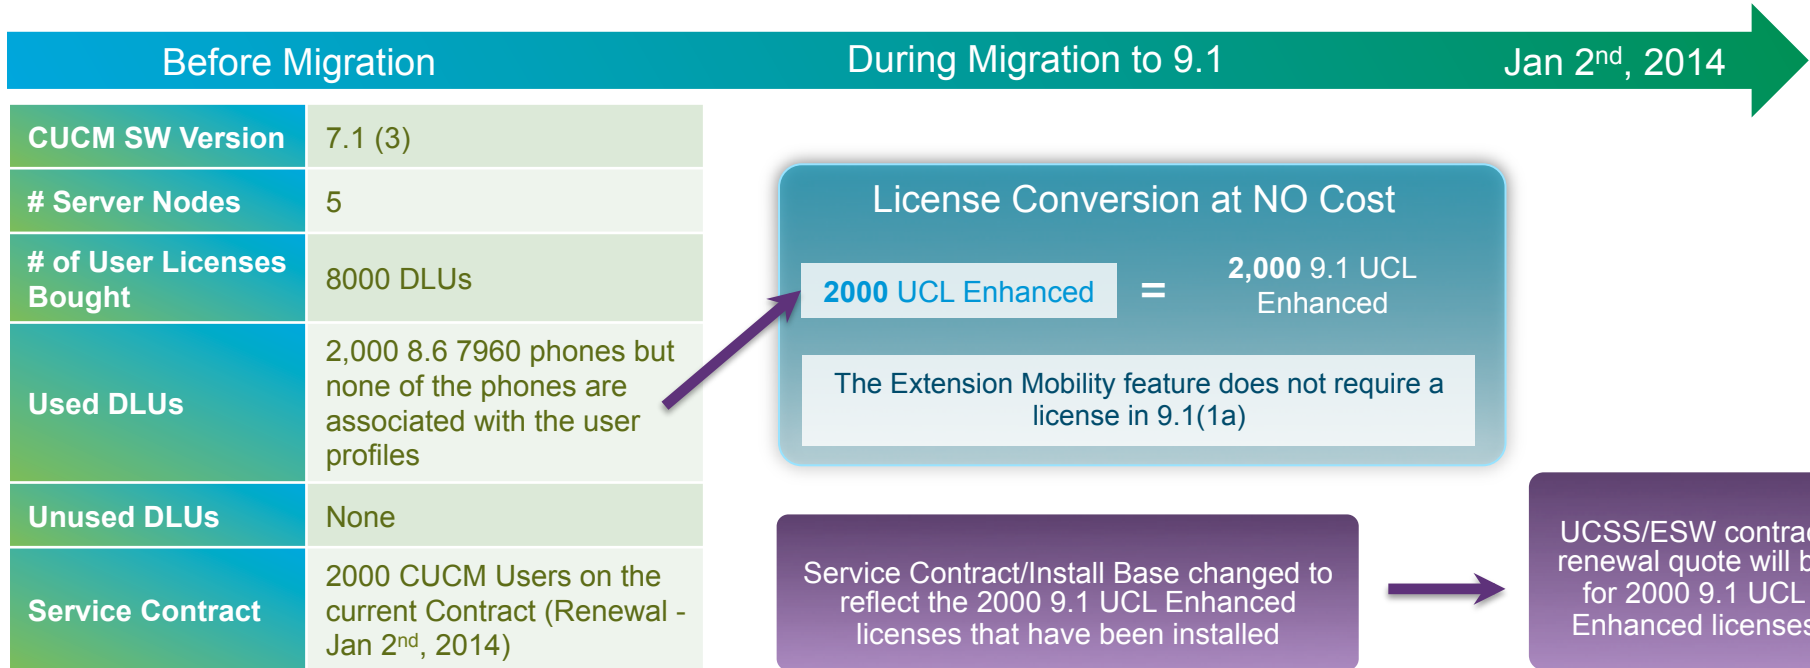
Before Migration

During Migration to 9.1

Jan 2$^{nd}$, 2014

| CUCM SW Version | 7.1 (3) |
|---|---|
| # Server Nodes | 5 |
| # of User Licenses Bought | 8000 DLUs |
| Used DLUs | 2,000 8.6 7960 phones but none of the phones are associated with the user profiles |
| Unused DLUs | None |
| Service Contract | 2000 CUCM Users on the current Contract (Renewal - Jan 2$^{nd}$, 2014) |

License Conversion at NO Cost

2000 UCL Enhanced = 2,000 9.1 UCL Enhanced

The Extension Mobility feature does not require a license in 9.1(1a)

Service Contract/Install Base changed to reflect the 2000 9.1 UCL Enhanced licenses that have been installed

UCSS/ESW contra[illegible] renewal quote will b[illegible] for 2000 9.1 UCL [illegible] Enhanced license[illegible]